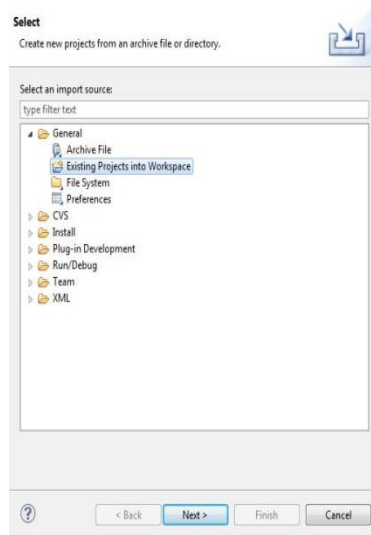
Select
Create new projects from an archive file or directory.

Select an import source:
type filter text

General
Archive File
Existing Projects into Workspace
File System
Preferences
CVS
Install
Plug-in Development
Run/Debug
Team
XML

?
< Back
Next >
Finish
Cancel